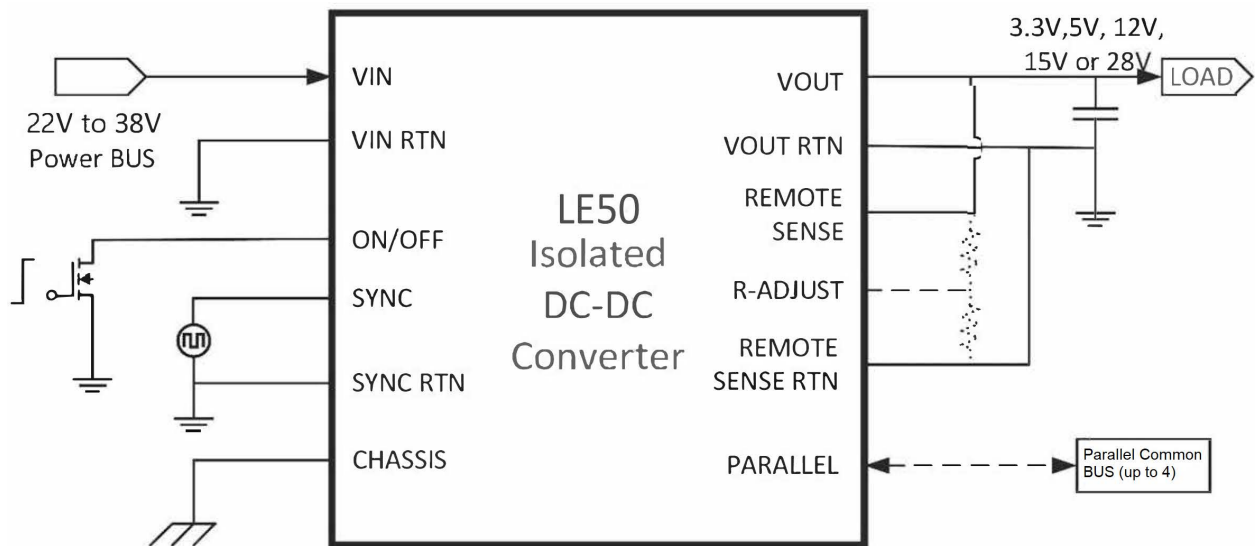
22V to 38V
Power BUS

VIN
VIN RTN
ON/OFF
SYNC
SYNC RTN
CHASSIS

LE50
Isolated
DC-DC
Converter

VOUT
VOUT RTN
REMOTE SENSE
R-ADJUST
REMOTE SENSE RTN
PARALLEL

3.3V,5V, 12V, 15V or 28V
LOAD

Parallel Common BUS (up to 4)